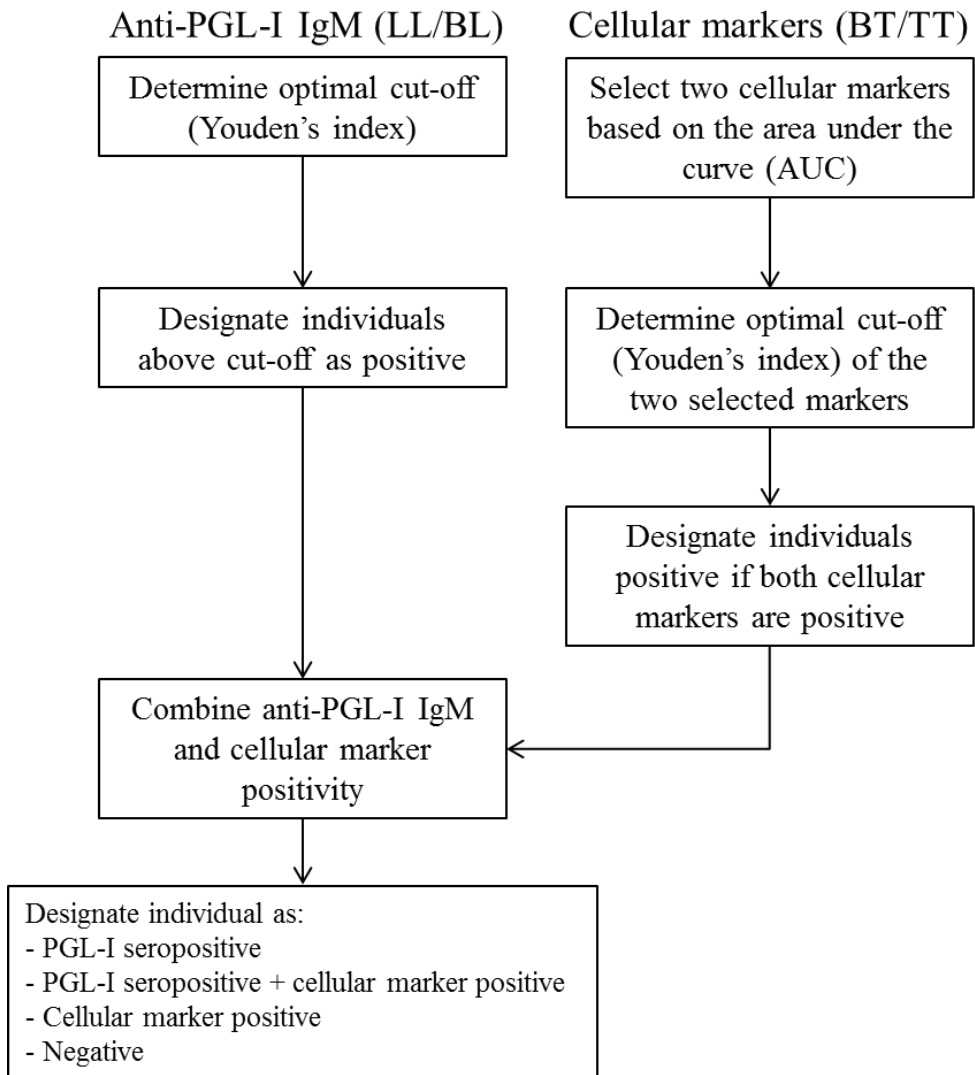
Anti-PGL-I IgM (LL/BL)

Determine optimal cut-off (Youden's index)

Designate individuals above cut-off as positive

Cellular markers (BT/TT)

Select two cellular markers based on the area under the curve (AUC)

Determine optimal cut-off (Youden's index) of the two selected markers

Designate individuals positive if both cellular markers are positive

Combine anti-PGL-I IgM and cellular marker positivity

Designate individual as:
- PGL-I seropositive
- PGL-I seropositive + cellular marker positive
- Cellular marker positive
- Negative